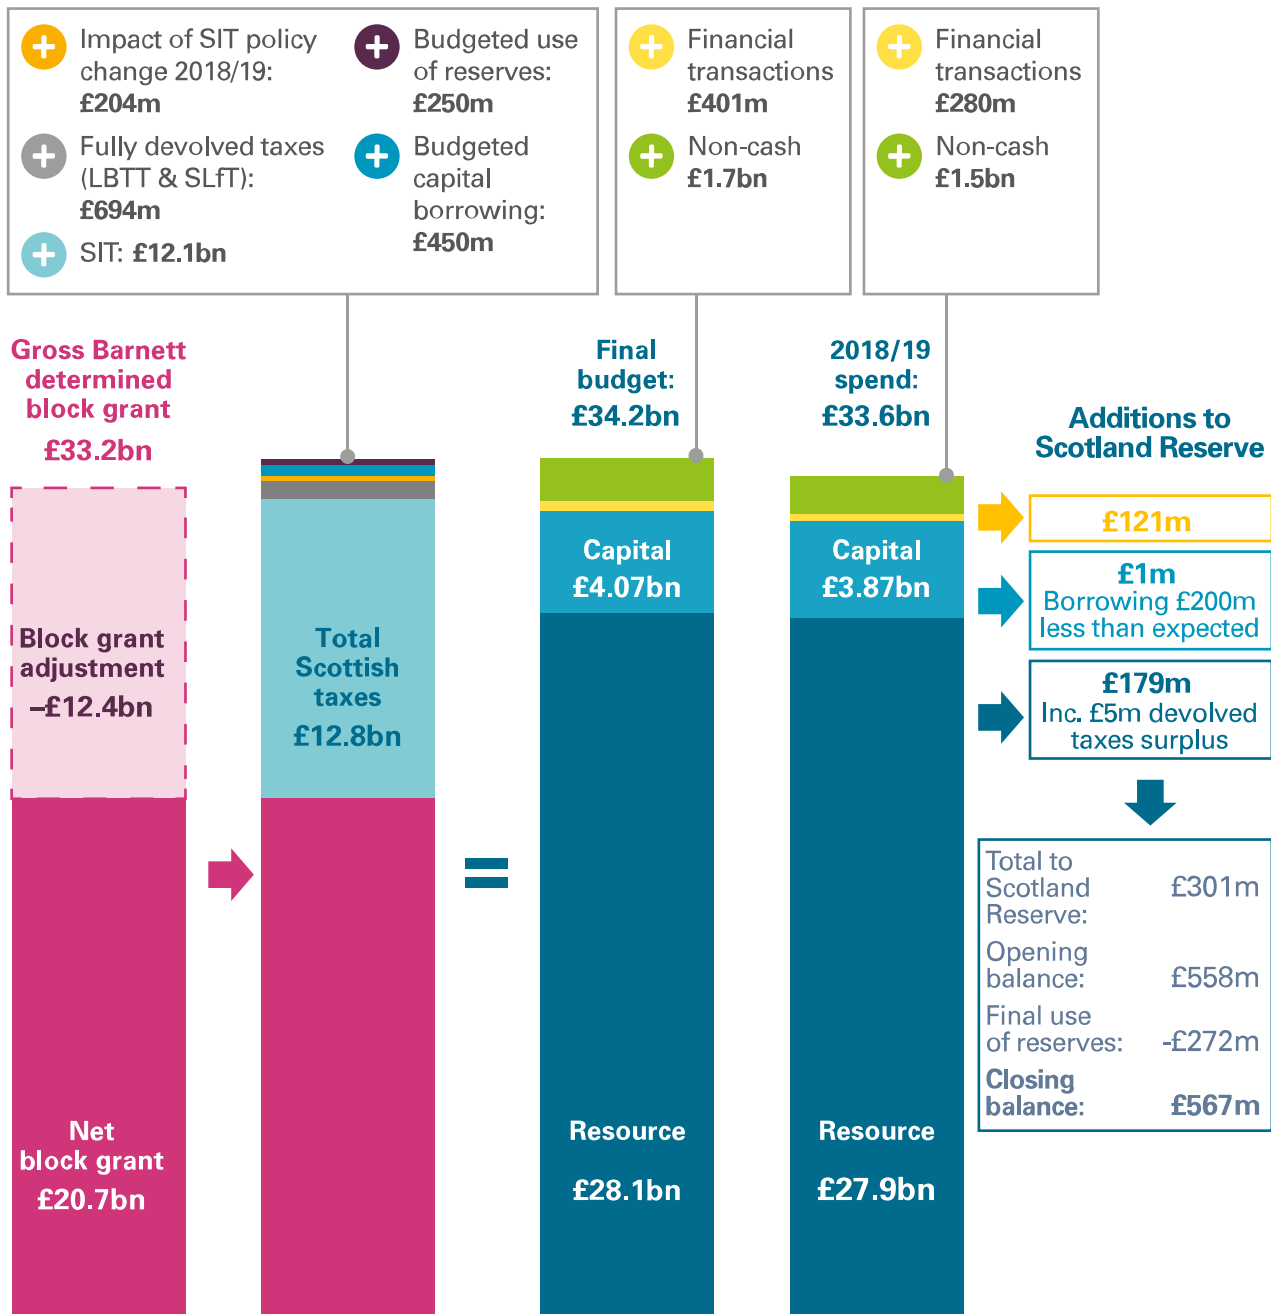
Impact of SIT policy change 2018/19: £204m

Fully devolved taxes (LBTT & SLfT): £694m

SIT: £12.1bn

Budgeted use of reserves: £250m

Budgeted capital borrowing: £450m

Financial transactions £401m

Non-cash £1.7bn

Financial transactions £280m

Non-cash £1.5bn

Gross Barnett determined block grant £33.2bn

Final budget: £34.2bn

2018/19 spend: £33.6bn

Additions to Scotland Reserve

Block grant adjustment –£12.4bn

Total Scottish taxes £12.8bn

Capital £4.07bn

Capital £3.87bn

£121m

£1m Borrowing £200m less than expected

£179m Inc. £5m devolved taxes surplus

| | |
|---|---|
| Total to Scotland Reserve: | £301m |
| Opening balance: | £558m |
| Final use of reserves: | -£272m |
| Closing balance: | £567m |

Net block grant £20.7bn

Resource £28.1bn

Resource £27.9bn